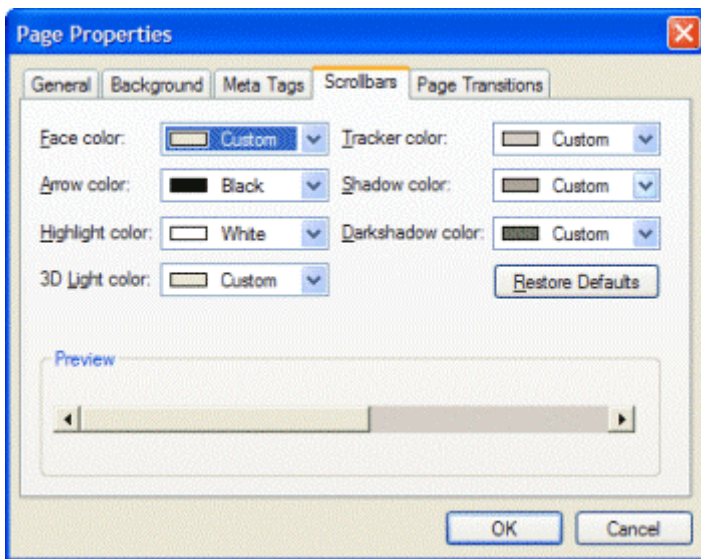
Page Properties

General | Background | Meta Tags | Scrollbars | Page Transitions

Face color: Custom
Tracker color: Custom
Arrow color: Black
Shadow color: Custom
Highlight color: White
Darkshadow color: Custom
3D Light color: Custom
Restore Defaults

Preview

OK
Cancel